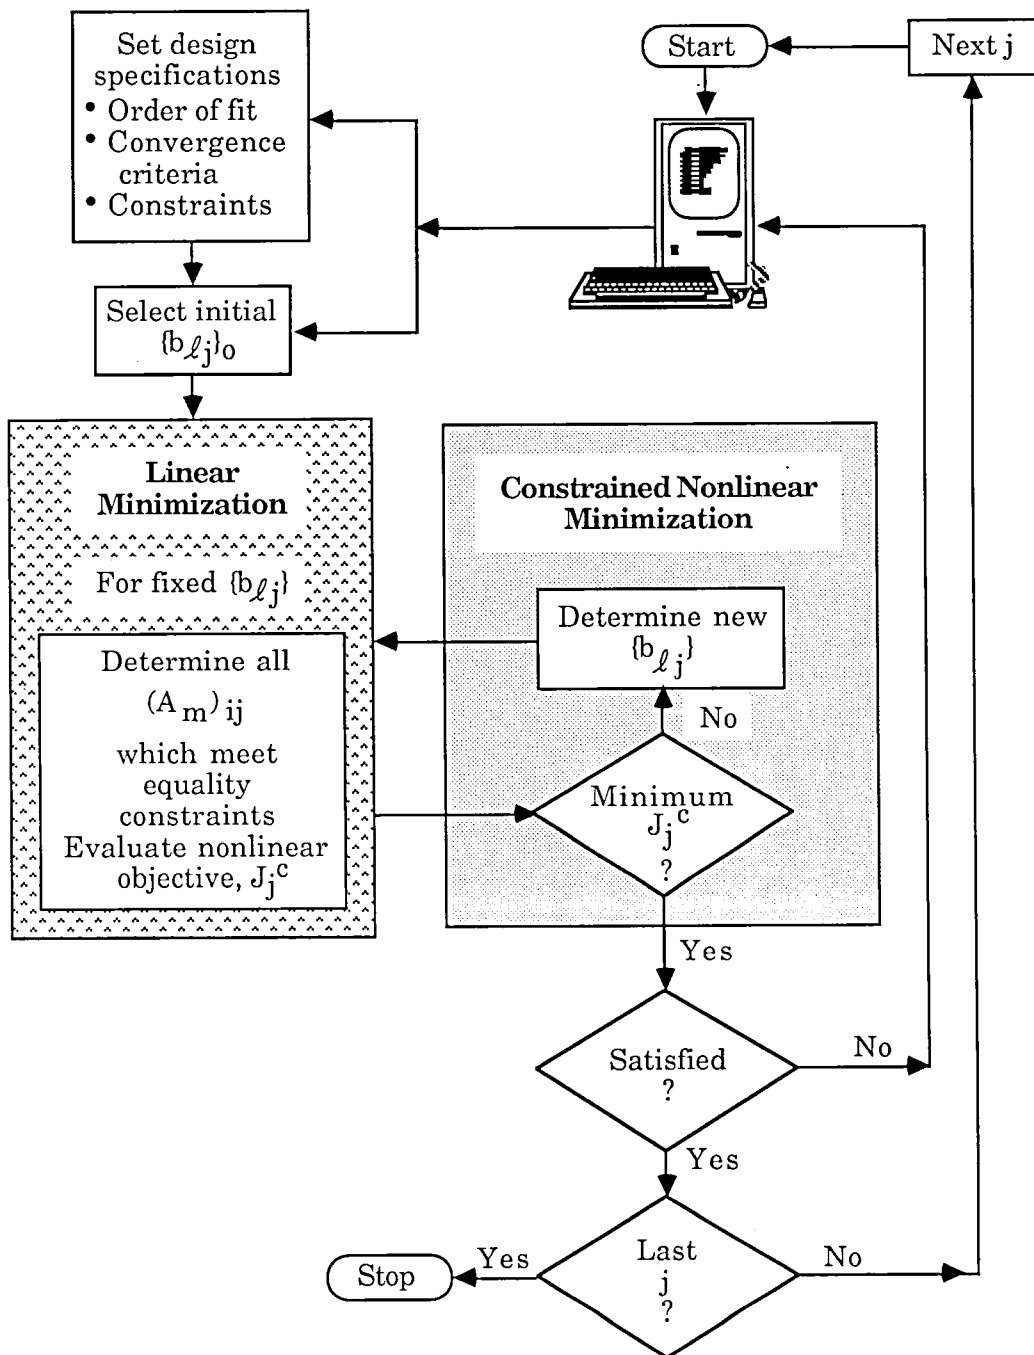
Start

Next j

Set design specifications
• Order of fit
• Convergence criteria
• Constraints

Select initial $\{b_{\ell j}\}_o$

Linear Minimization

For fixed $\{b_{\ell j}\}$

Determine all $(A_m)_{ij}$ which meet equality constraints Evaluate nonlinear objective, $J_j^c$

Constrained Nonlinear Minimization

Determine new $\{b_{\ell j}\}$

No

Minimum $J_j^c$ ?

Yes

Satisfied ?

No

Yes

Last j ?

No

Yes

Stop